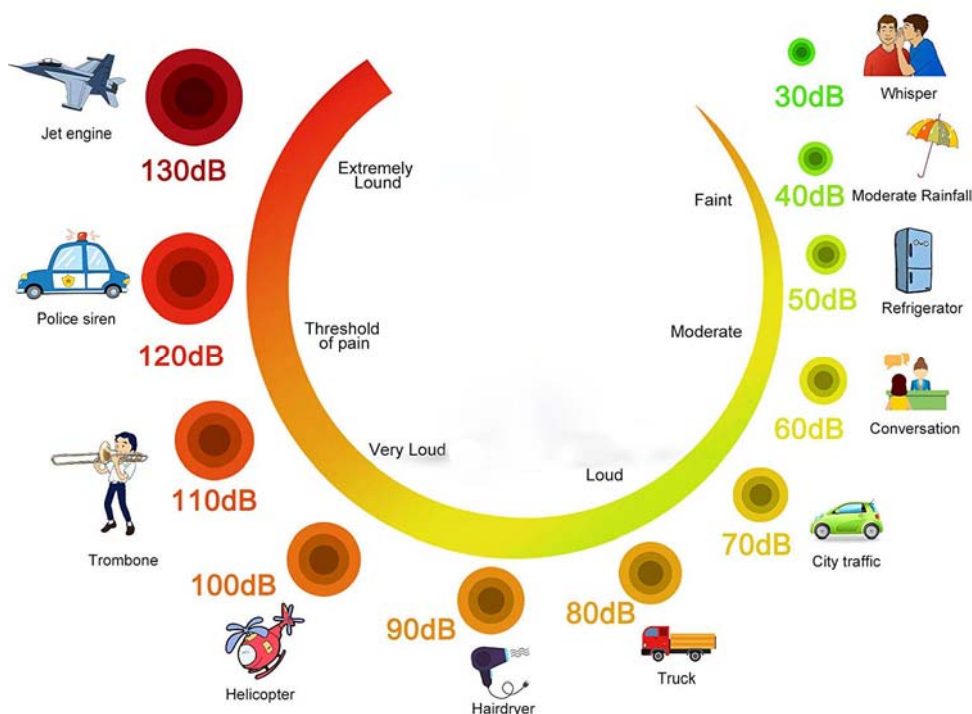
Jet engine
130dB

Police siren
120dB

Trombone
110dB

100dB
Helicopter

90dB
Hairdryer

80dB
Truck

70dB
City traffic

60dB
Conversation

50dB
Refrigerator

40dB
Moderate Rainfall

30dB
Whisper

Extremely Lound

Threshold of pain

Very Loud

Loud

Moderate

Faint